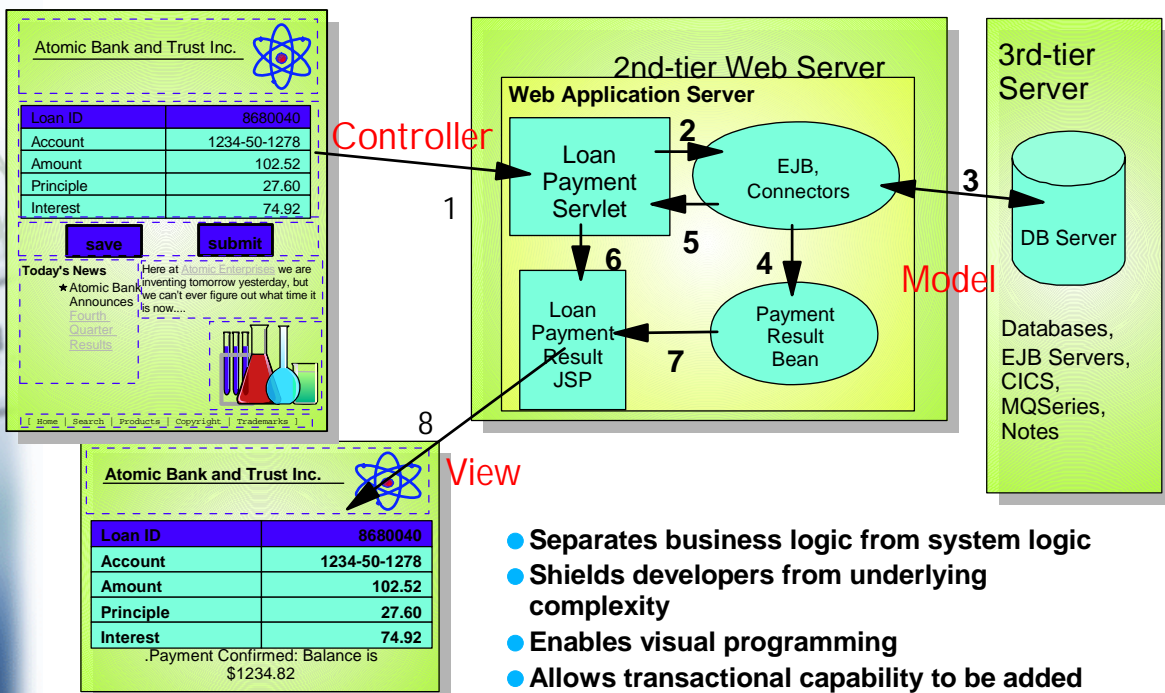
Atomic Bank and Trust Inc.

| Loan ID | 8680040 |
|---|---|
| Account | 1234-50-1278 |
| Amount | 102.52 |
| Principle | 27.60 |
| Interest | 74.92 |

save submit

Today's News
★Atomic Bank Announces Fourth Quarter Results

Here at Atomic Enterprises we are inventing tomorrow yesterday, but we can't ever figure out what time it is now....

[ Home | Search | Products | Copyright | Trademarks ]

Controller

1

2nd-tier Web Server

Web Application Server

Loan Payment Servlet

2

EJB, Connectors

5

6

4

Loan Payment Result JSP

Payment Result Bean

7

3

3rd-tier Server

DB Server

Model

Databases, EJB Servers, CICS, MQSeries, Notes

8

View

Atomic Bank and Trust Inc.

| Loan ID | 8680040 |
|---|---|
| Account | 1234-50-1278 |
| Amount | 102.52 |
| Principle | 27.60 |
| Interest | 74.92 |

.Payment Confirmed: Balance is $1234.82

Separates business logic from system logic
Shields developers from underlying complexity
Enables visual programming
Allows transactional capability to be added